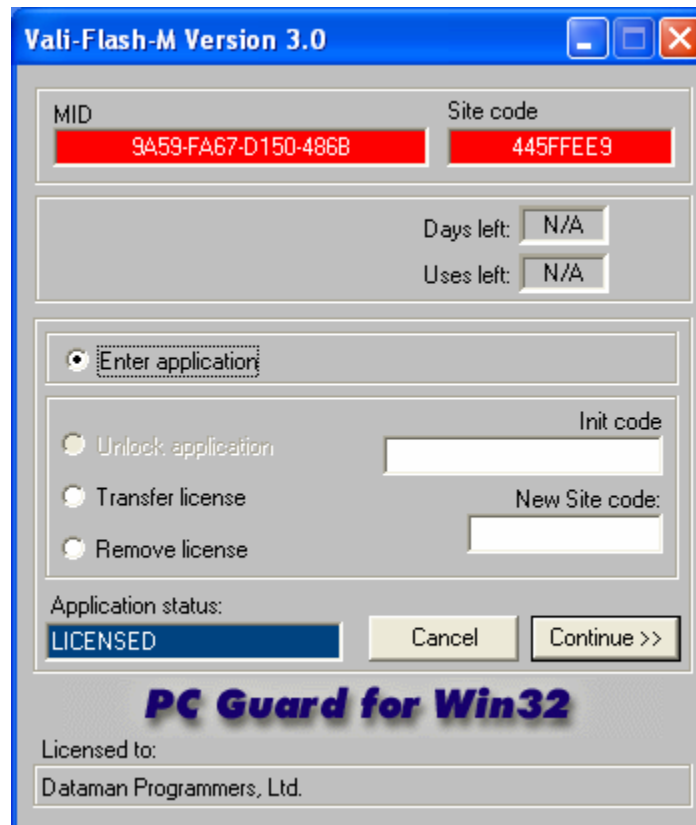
Vali-Flash-M Version 3.0

MID
9A59-FA67-D150-486B

Site code
445FFEE9

Days left: N/A
Uses left: N/A

Enter application

Unlock application
Init code

Transfer license
New Site code:

Remove license

Application status:
LICENSED

Cancel
Continue >>

PC Guard for Win32

Licensed to:
Dataman Programmers, Ltd.